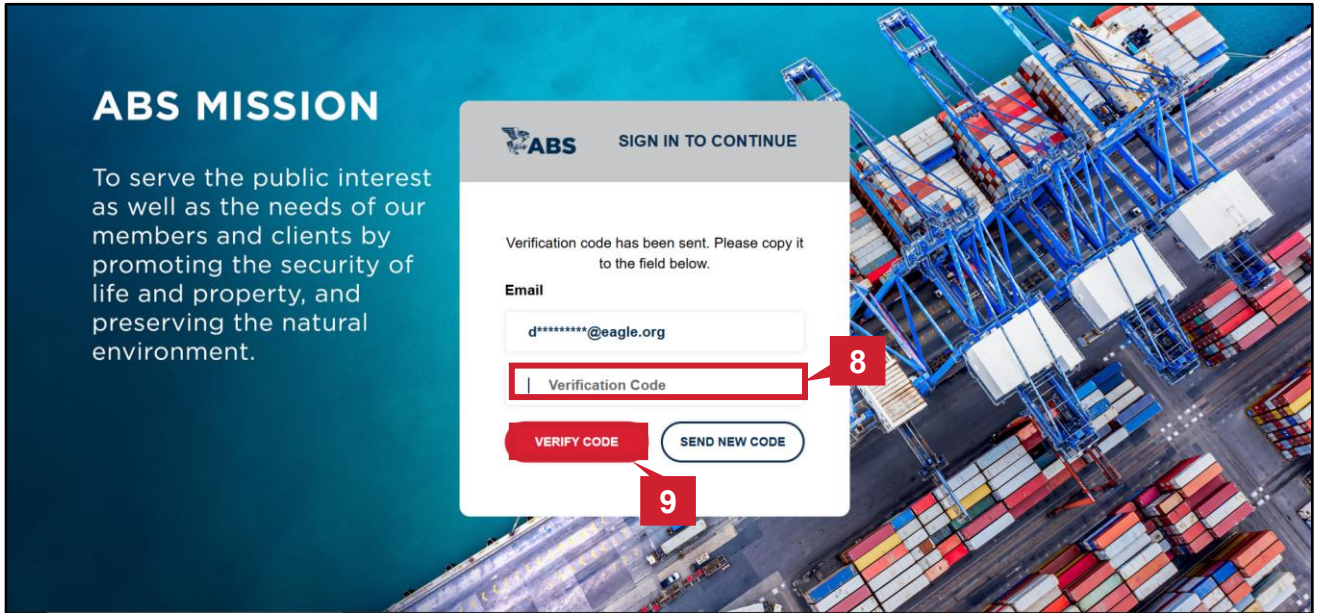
ABS MISSION

To serve the public interest as well as the needs of our members and clients by promoting the security of life and property, and preserving the natural environment.

ABS SIGN IN TO CONTINUE

Verification code has been sent. Please copy it to the field below.

Email

d*********@eagle.org

Verification Code

8

VERIFY CODE

SEND NEW CODE

9